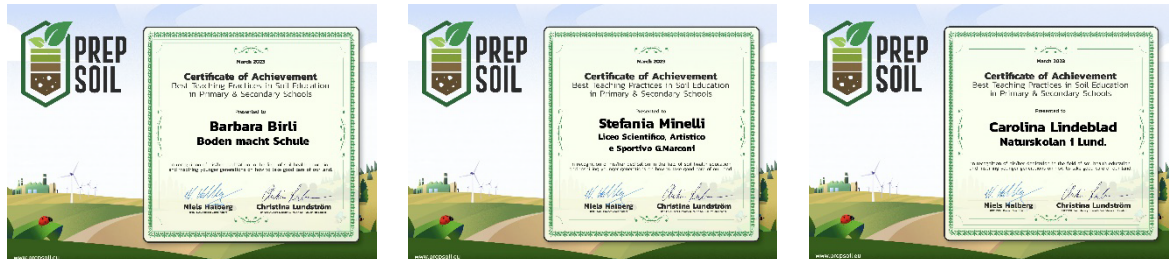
PREP SOIL

March 2023

Certificate of Achievement
Best Teaching Practices in Soil Education in Primary & Secondary Schools

Presented to

Barbara Birli
Boden macht Schule

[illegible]

Niels Halberg
Christine Lundström

www.prepsoil.eu

PREP SOIL

March 2023

Certificate of Achievement
Best Teaching Practices in Soil Education in Primary & Secondary Schools

Presented to

Stefania Minelli
Liceo Scientifico, Artistico e Sportivo G.Marconi

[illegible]

Niels Halberg
Christine Lundström

www.prepsoil.eu

PREP SOIL

March 2023

Certificate of Achievement
Best Teaching Practices in Soil Education in Primary & Secondary Schools

Presented to

Carolina Lindeblad
Naturskolan i Lund.

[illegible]

Niels Halberg
Christine Lundström

www.prepsoil.eu